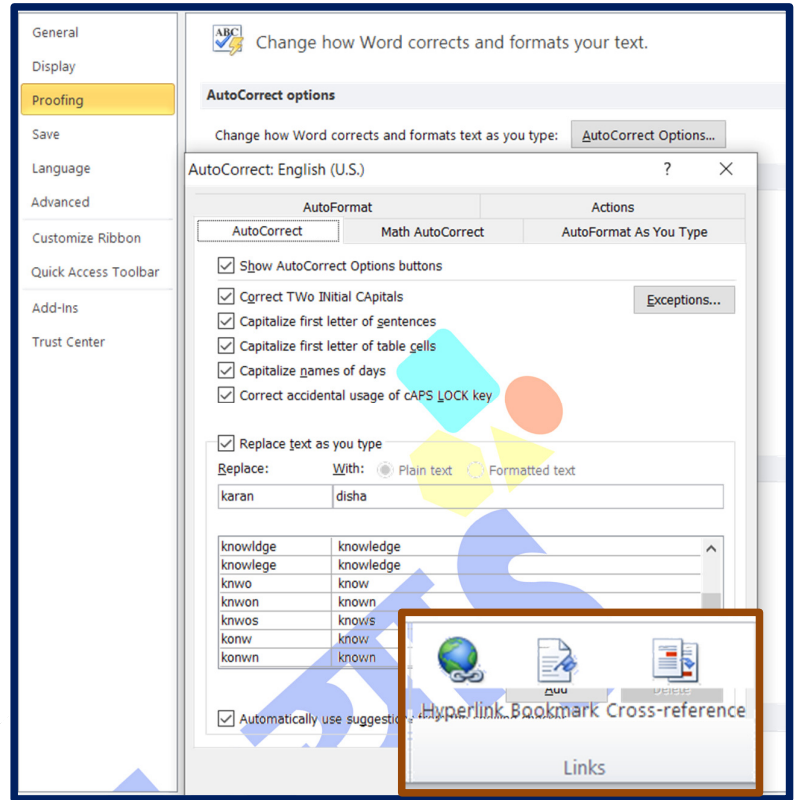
General
Display
Proofing
Save
Language
Advanced
Customize Ribbon
Quick Access Toolbar
Add-Ins
Trust Center

Change how Word corrects and formats your text.

AutoCorrect options

Change how Word corrects and formats text as you type: AutoCorrect Options...

AutoCorrect: English (U.S.) ? ×

AutoFormat | Actions
AutoCorrect | Math AutoCorrect | AutoFormat As You Type

Show AutoCorrect Options buttons

Correct TWo INitial CApitals
Exceptions...
Capitalize first letter of sentences
Capitalize first letter of table cells
Capitalize names of days
Correct accidental usage of cAPS LOCK key

Replace text as you type
Replace: With: Plain text Formatted text

| karan | disha |
|---|---|
| knowldge | knowledge |
| knowlege | knowledge |
| knwo | know |
| knwon | known |
| knwos | knows |
| konw | know |
| konwn | known |

Add Delete

Automatically use suggestio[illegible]

Hyperlink Bookmark Cross-reference
Links